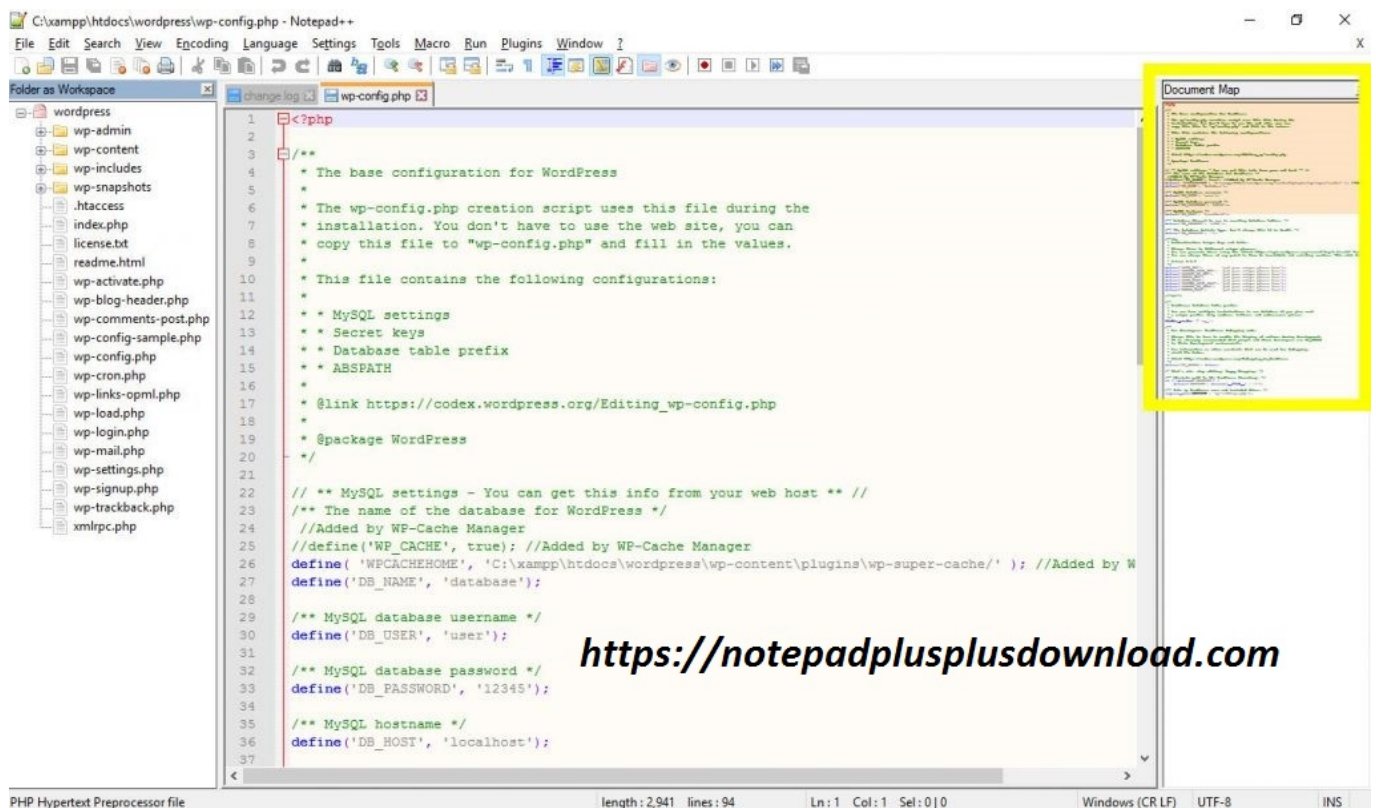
C:\xampp\htdocs\wordpress\wp-config.php - Notepad++

File Edit Search View Encoding Language Settings Tools Macro Run Plugins Window ?

Folder as Workspace

wordpress
wp-admin
wp-content
wp-includes
wp-snapshots
.htaccess
index.php
license.txt
readme.html
wp-activate.php
wp-blog-header.php
wp-comments-post.php
wp-config-sample.php
wp-config.php
wp-cron.php
wp-links-opml.php
wp-load.php
wp-login.php
wp-mail.php
wp-settings.php
wp-signup.php
wp-trackback.php
xmlrpc.php

change.log
wp-config.php

1 <?php
2
3 /**
4 * The base configuration for WordPress
5 *
6 * The wp-config.php creation script uses this file during the
7 * installation. You don't have to use the web site, you can
8 * copy this file to "wp-config.php" and fill in the values.
9 *
10 * This file contains the following configurations:
11 *
12 * * MySQL settings
13 * * Secret keys
14 * * Database table prefix
15 * * ABSPATH
16 *
17 * @link https://codex.wordpress.org/Editing_wp-config.php
18 *
19 * @package WordPress
20 */
21
22 // ** MySQL settings - You can get this info from your web host ** //
23 /** The name of the database for WordPress */
24 //Added by WP-Cache Manager
25 //define('WP_CACHE', true); //Added by WP-Cache Manager
26 define( 'WPCACHEHOME', 'C:\xampp\htdocs\wordpress\wp-content\plugins\wp-super-cache/' ); //Added by W
27 define('DB_NAME', 'database');
28
29 /** MySQL database username */
30 define('DB_USER', 'user');
31
32 /** MySQL database password */
33 define('DB_PASSWORD', '12345');
34
35 /** MySQL hostname */
36 define('DB_HOST', 'localhost');
37

Document Map

https://notepadplusplusdownload.com

PHP Hypertext Preprocessor file length : 2,941 lines : 94 Ln : 1 Col : 1 Sel : 0 | 0 Windows (CR LF) UTF-8 INS